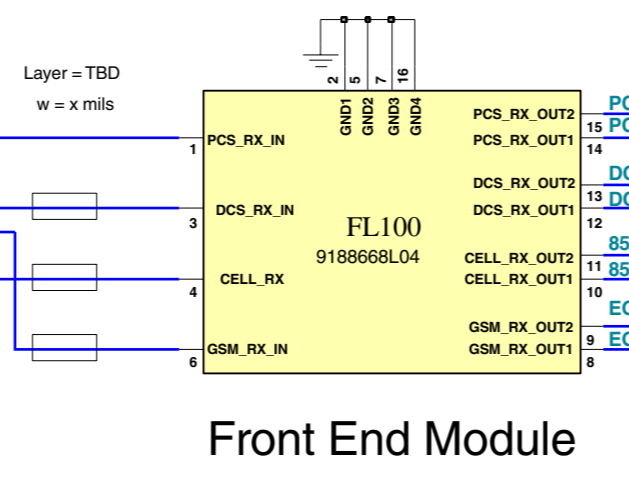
Layer = TBD
w = x mils

2 5 7 16
GND1 GND2 GND3 GND4

1 PCS_RX_IN
3 DCS_RX_IN
4 CELL_RX
6 GSM_RX_IN

FL100
9188668L04

PCS_RX_OUT2
15 PCS_RX_OUT1
14
DCS_RX_OUT2
13 DCS_RX_OUT1
12
CELL_RX_OUT2
11 CELL_RX_OUT1
10
GSM_RX_OUT2
9 GSM_RX_OUT1
8

PC
PC
DC
DC
85
85
EG
EG

Front End Module